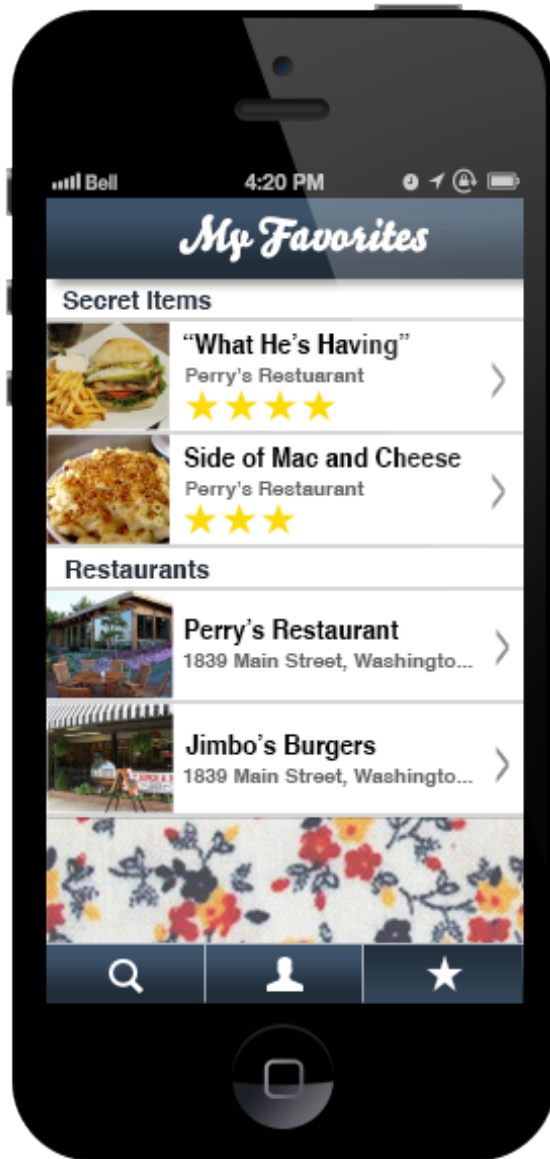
Bell 4:20 PM

My Favorites

Secret Items

"What He's Having"
Perry's Restuarant

Side of Mac and Cheese
Perry's Restaurant

Restaurants

Perry's Restaurant
1839 Main Street, Washingto...

Jimbo's Burgers
1839 Main Street, Washingto...